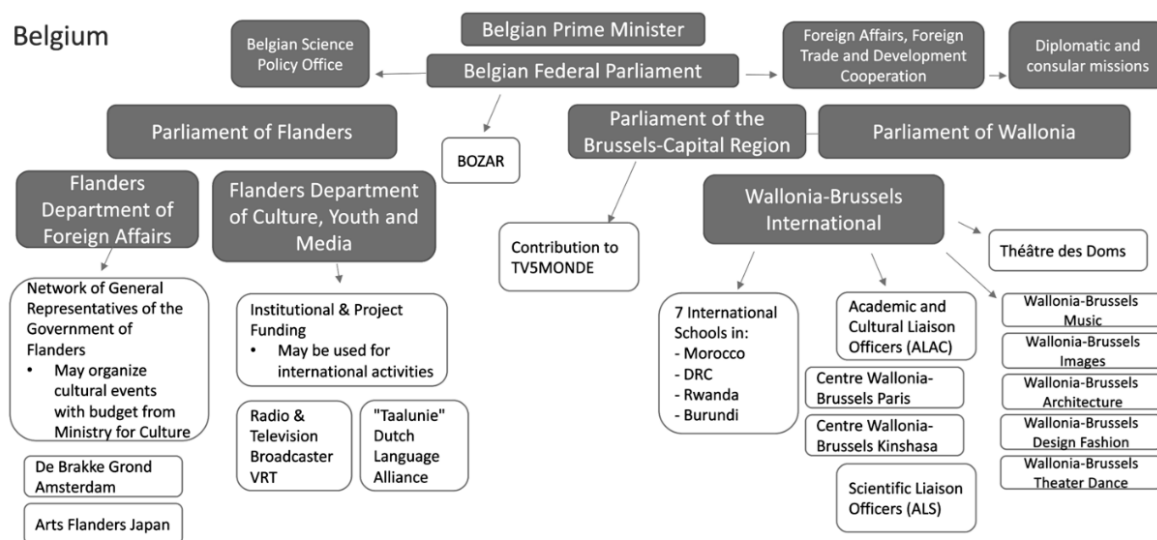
Belgium

Belgian Prime Minister

Belgian Science Policy Office

Belgian Federal Parliament

Foreign Affairs, Foreign Trade and Development Cooperation

Diplomatic and consular missions

Parliament of Flanders

BOZAR

Parliament of the Brussels-Capital Region

Parliament of Wallonia

Flanders Department of Foreign Affairs

Flanders Department of Culture, Youth and Media

Contribution to TV5MONDE

Wallonia-Brussels International

Théâtre des Doms

Network of General Representatives of the Government of Flanders
• May organize cultural events with budget from Ministry for Culture

Institutional & Project Funding
• May be used for international activities

7 International Schools in:
- Morocco
- DRC
- Rwanda
- Burundi

Academic and Cultural Liaison Officers (ALAC)

Wallonia-Brussels Music

Wallonia-Brussels Images

Wallonia-Brussels Architecture

Wallonia-Brussels Design Fashion

Wallonia-Brussels Theater Dance

Centre Wallonia-Brussels Paris

Centre Wallonia-Brussels Kinshasa

Radio & Television Broadcaster VRT

"Taalunie" Dutch Language Alliance

De Brakke Grond Amsterdam

Arts Flanders Japan

Scientific Liaison Officers (ALS)